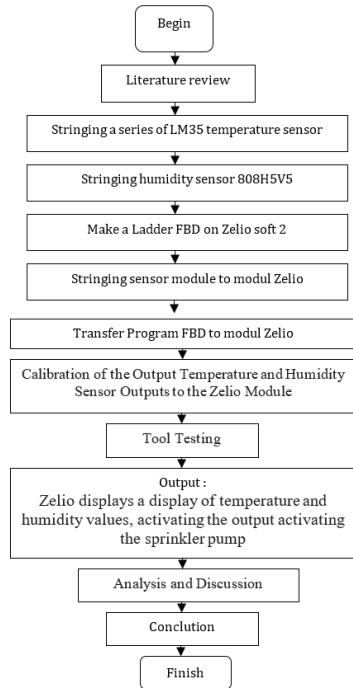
Begin

Literature review

Stringing a series of LM35 temperature sensor

Stringing humidity sensor 808H5V5

Make a Ladder FBD on Zelio soft 2

Stringing sensor module to modul Zelio

Transfer Program FBD to modul Zelio

Calibration of the Output Temperature and Humidity Sensor Outputs to the Zelio Module

Tool Testing

Output :
Zelio displays a display of temperature and humidity values, activating the output activating the sprinkler pump

Analysis and Discussion

Conclution

Finish